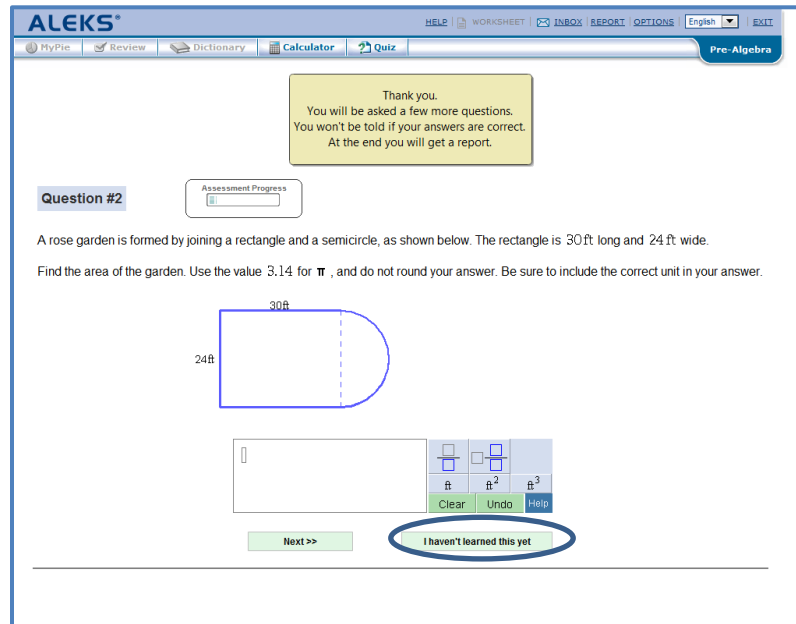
ALEKS®

HELP | WORKSHEET | INBOX | REPORT | OPTIONS | English | EXIT

MyPie | Review | Dictionary | Calculator | Quiz

Pre-Algebra

Thank you.
You will be asked a few more questions.
You won't be told if your answers are correct.
At the end you will get a report.

Question #2

Assessment Progress

A rose garden is formed by joining a rectangle and a semicircle, as shown below. The rectangle is 30 ft long and 24 ft wide.

Find the area of the garden. Use the value 3.14 for $\pi$ , and do not round your answer. Be sure to include the correct unit in your answer.

30ft

24ft

ft | $ft^2$ | $ft^3$

Clear | Undo | Help

Next >>

I haven't learned this yet